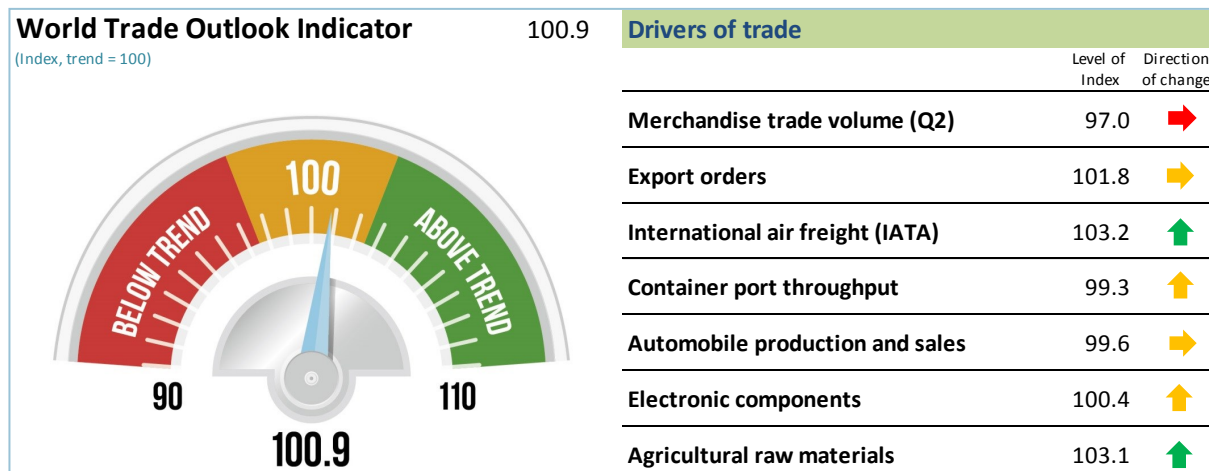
World Trade Outlook Indicator 100.9
(Index, trend = 100)

BELOW TREND
100
ABOVE TREND
90
110
100.9

Drivers of trade

| | Level of Index | Direction of change |
|---|---|---|
| Merchandise trade volume (Q2) | 97.0 | |
| Export orders | 101.8 | |
| International air freight (IATA) | 103.2 | |
| Container port throughput | 99.3 | |
| Automobile production and sales | 99.6 | |
| Electronic components | 100.4 | |
| Agricultural raw materials | 103.1 | |